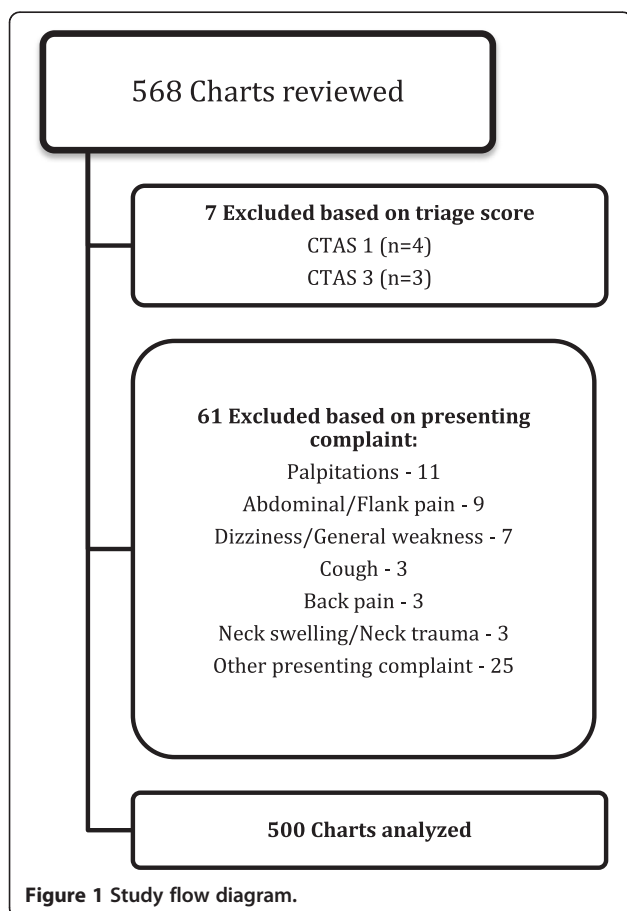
568 Charts reviewed

7 Excluded based on triage score
CTAS 1 (n=4)
CTAS 3 (n=3)

61 Excluded based on presenting complaint:
Palpitations - 11
Abdominal/Flank pain - 9
Dizziness/General weakness - 7
Cough - 3
Back pain - 3
Neck swelling/Neck trauma - 3
Other presenting complaint - 25

500 Charts analyzed

Figure 1 Study flow diagram.